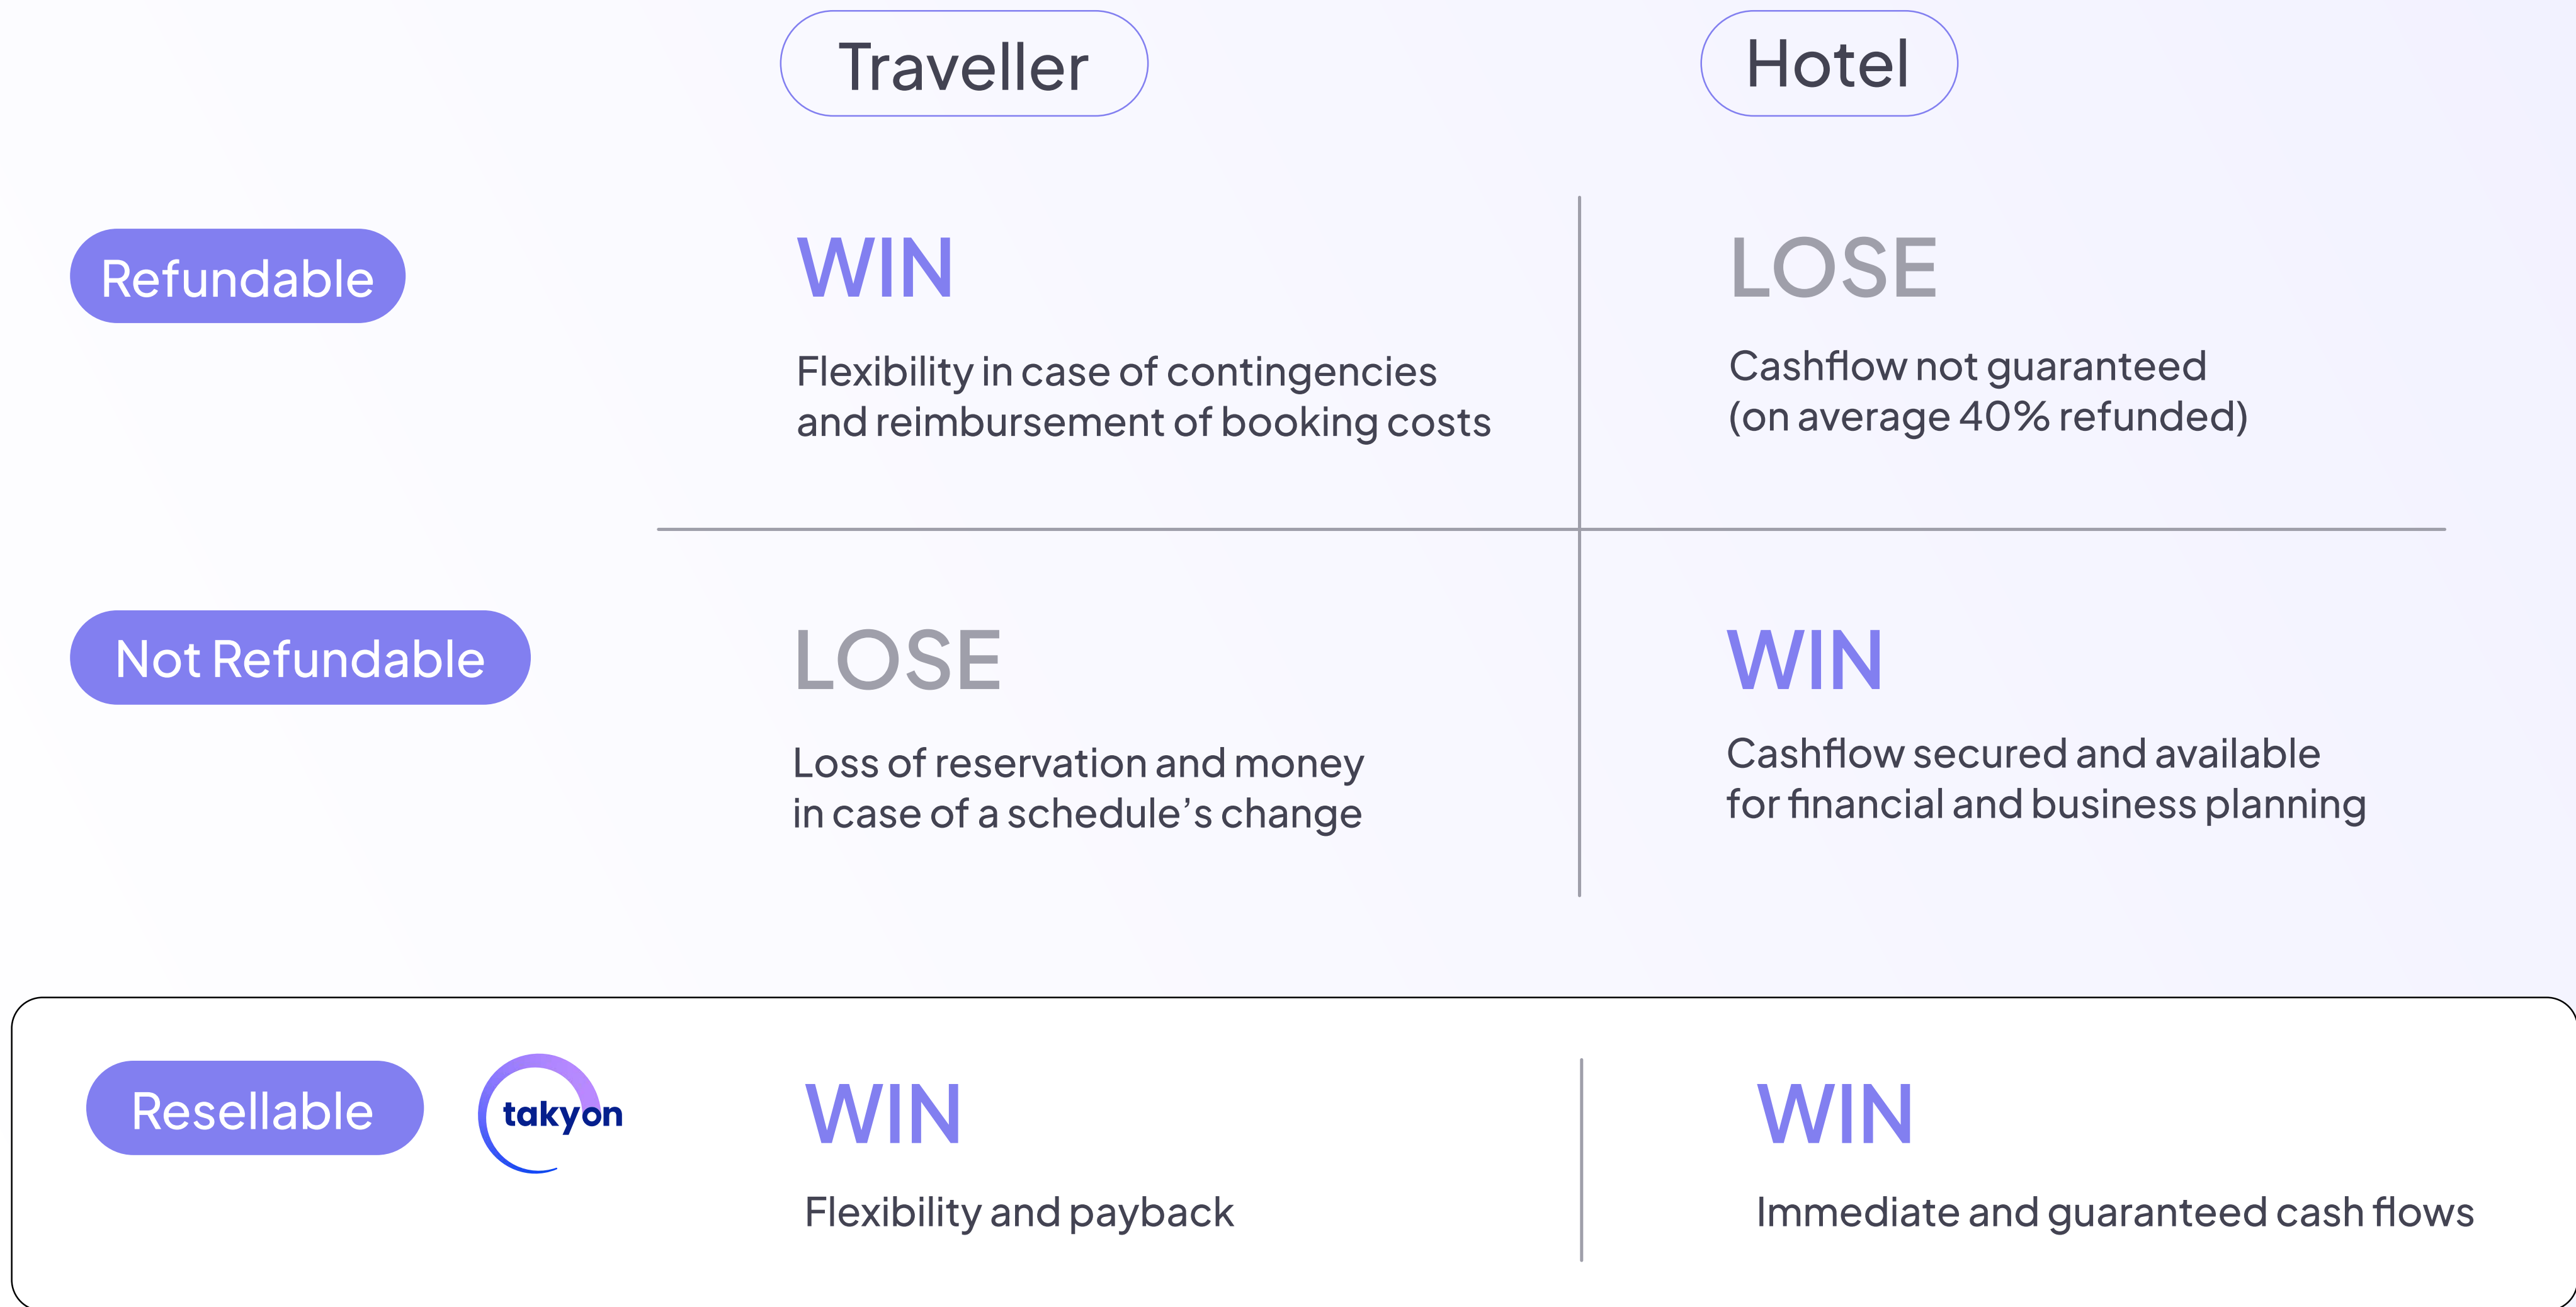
| | Traveller | Hotel |
|---|---|---|
| Refundable | WIN<br>Flexibility in case of contingencies and reimbursement of booking costs | LOSE<br>Cashflow not guaranteed (on average 40% refunded) |
| Not Refundable | LOSE<br>Loss of reservation and money in case of a schedule's change | WIN<br>Cashflow secured and available for financial and business planning |
| Resellable takyon | WIN<br>Flexibility and payback | WIN<br>Immediate and guaranteed cash flows |